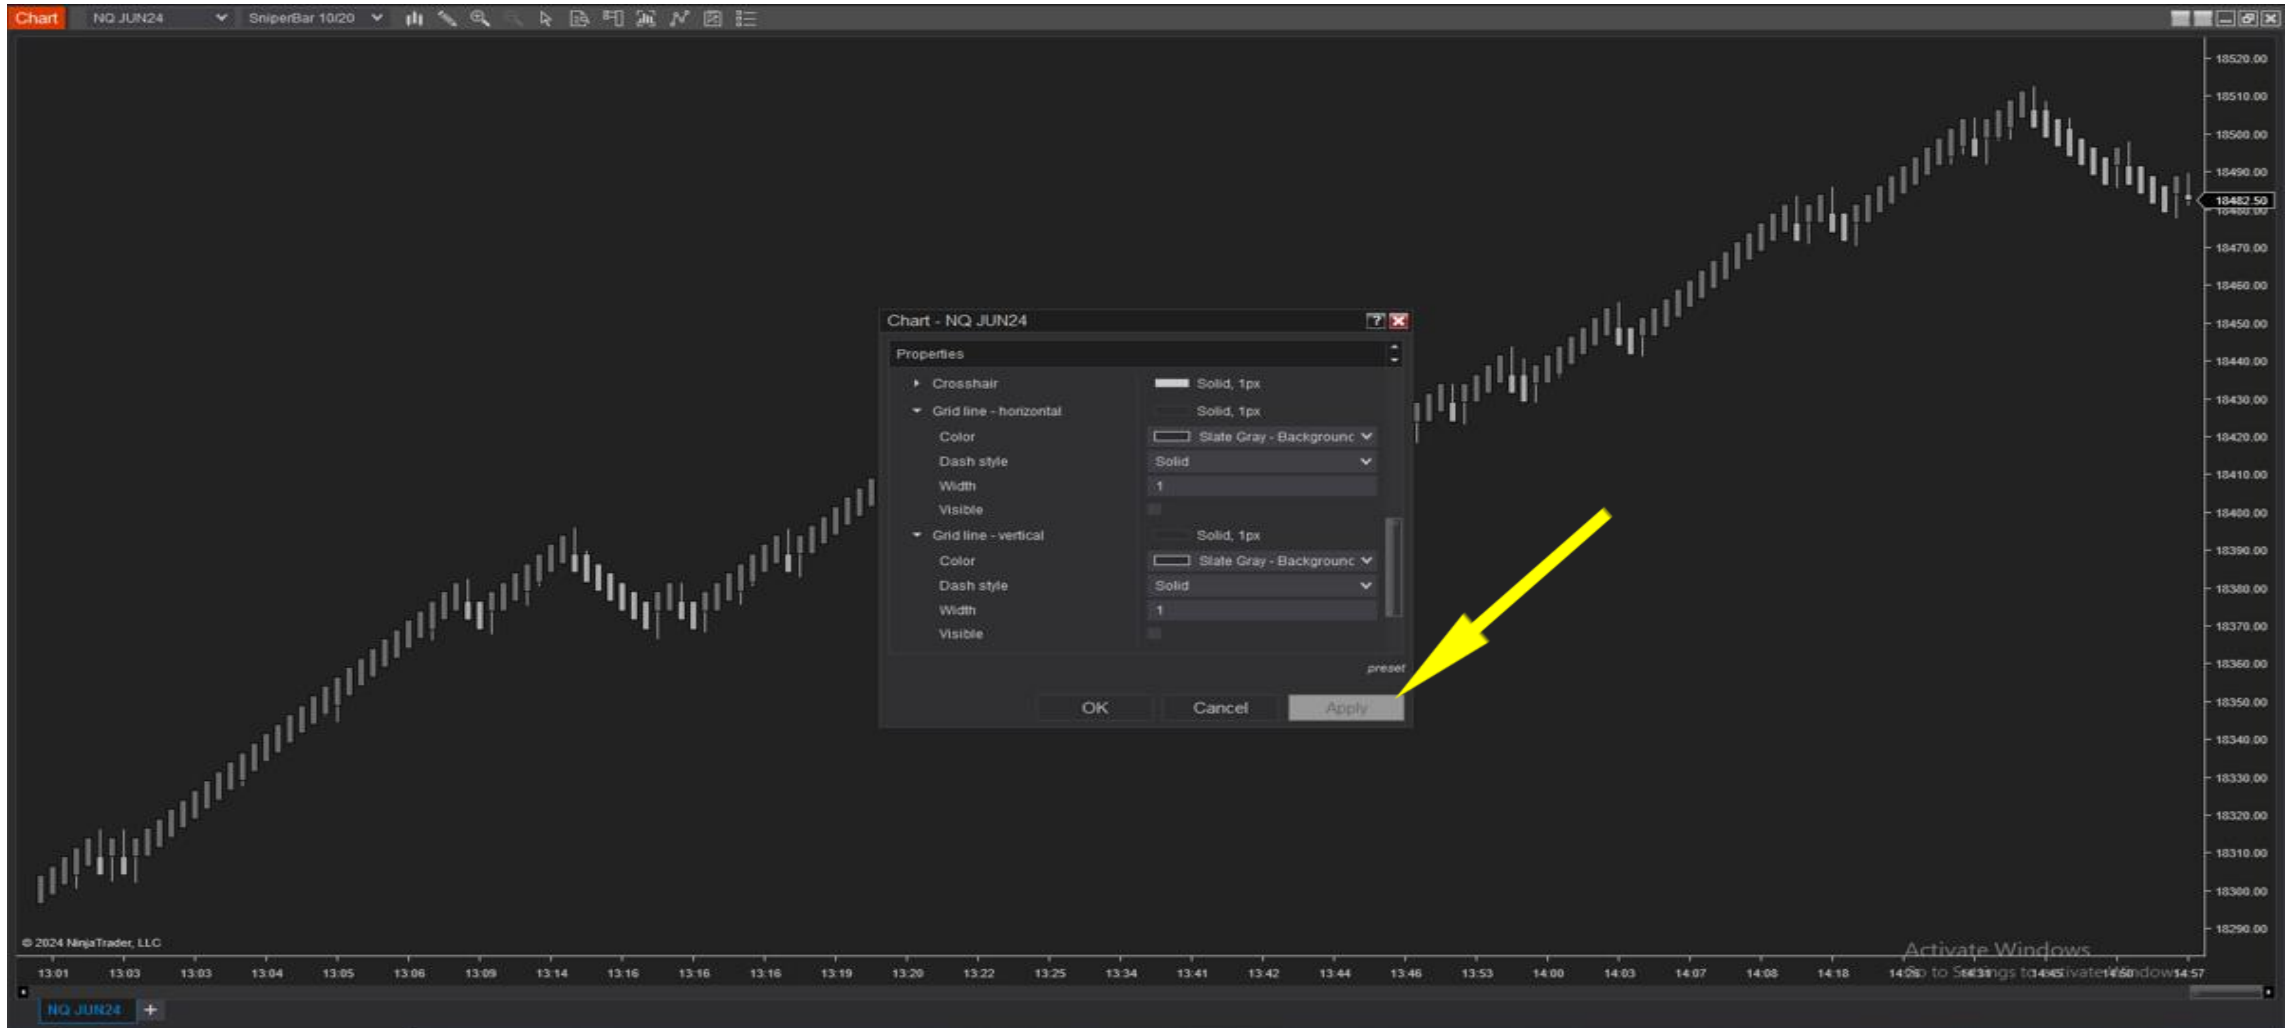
Chart NQ JUN24 SniperBar 10/20

18520.00
18510.00
18500.00
18490.00
18482.50
18470.00
18460.00
18450.00
18440.00
18430.00
18420.00
18410.00
18400.00
18390.00
18380.00
18370.00
18360.00
18350.00
18340.00
18330.00
18320.00
18310.00
18300.00
18290.00

Chart - NQ JUN24

Properties

Crosshair Solid, 1px
Grid line - horizontal Solid, 1px
Color Slate Gray - Backgrounc
Dash style Solid
Width 1
Visible
Grid line - vertical Solid, 1px
Color Slate Gray - Backgrounc
Dash style Solid
Width 1
Visible

preset

OK Cancel Apply

© 2024 NinjaTrader, LLC

13:01 13:03 13:03 13:04 13:05 13:06 13:09 13:14 13:16 13:16 13:16 13:19 13:20 13:22 13:25 13:34 13:41 13:42 13:44 13:46 13:53 14:00 14:03 14:07 14:08 14:18 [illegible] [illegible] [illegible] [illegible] 14:57

Activate Windows
Go to Settings to activate Windows.

NQ JUN24 +